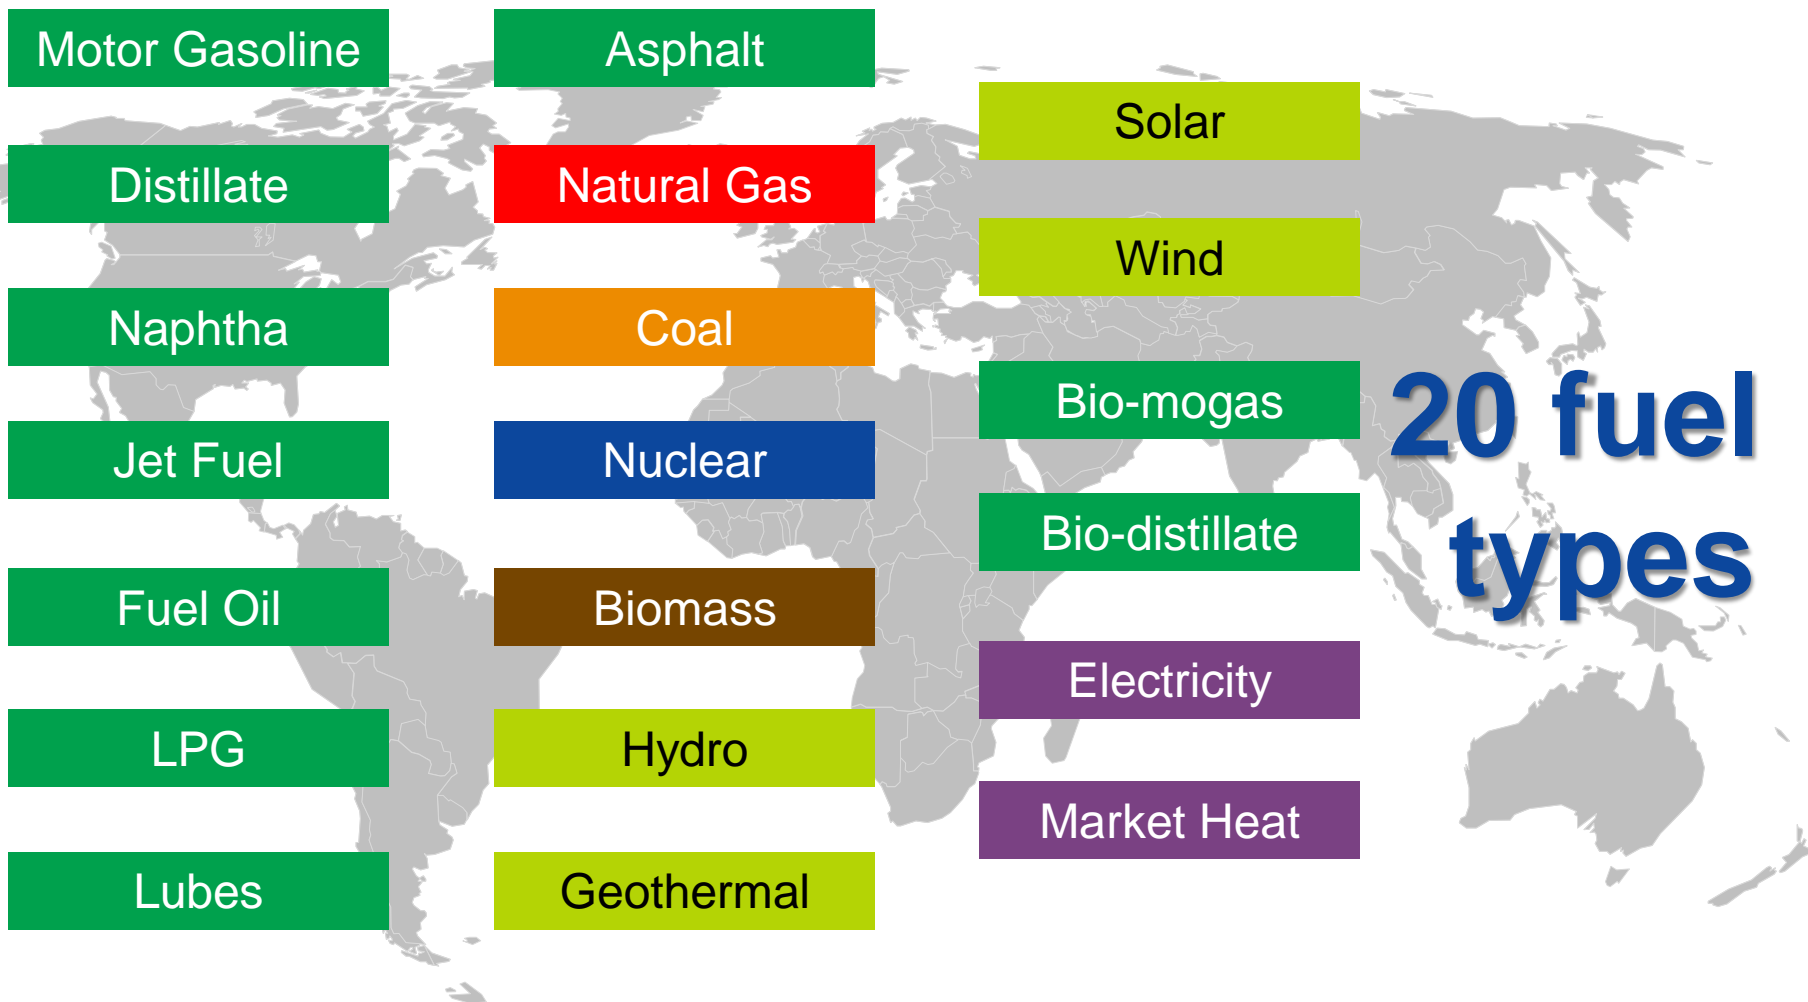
Motor Gasoline

Distillate

Naphtha

Jet Fuel

Fuel Oil

LPG

Lubes

Asphalt

Natural Gas

Coal

Nuclear

Biomass

Hydro

Geothermal

Solar

Wind

Bio-mogas

Bio-distillate

Electricity

Market Heat

20 fuel types